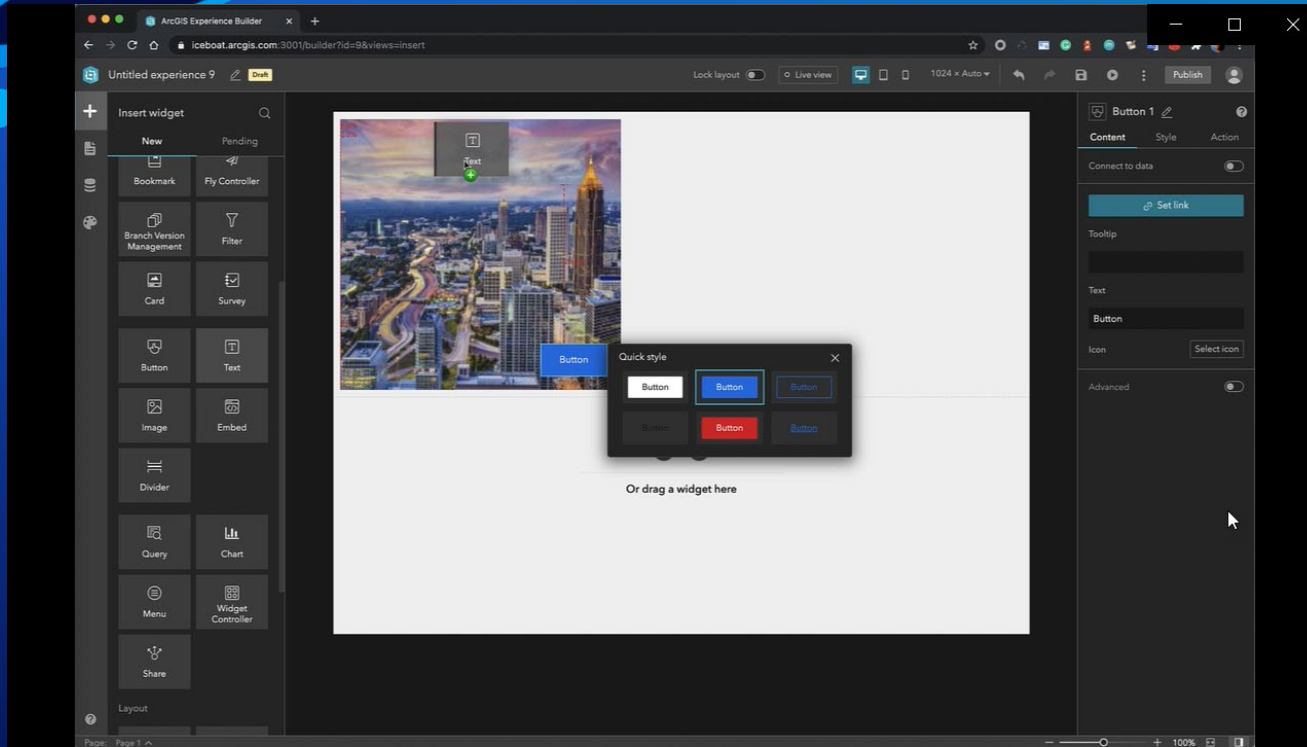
ArcGIS Experience Builder

iceboat.arcgis.com:3001/builder?id=9&views=insert

Untitled experience 9 Draft

Lock layout Live view 1024 × Auto Publish

Insert widget

New Pending

Bookmark Fly Controller

Branch Version Management Filter

Card Survey

Button Text

Image Embed

Divider

Query Chart

Menu Widget Controller

Share

Layout

Text

Button

Quick style

Button Button Button

Button Button Button

Or drag a widget here

Button 1

Content Style Action

Connect to data

Set link

Tooltip

Text

Button

Icon Select icon

Advanced

Page: Page 1

100%